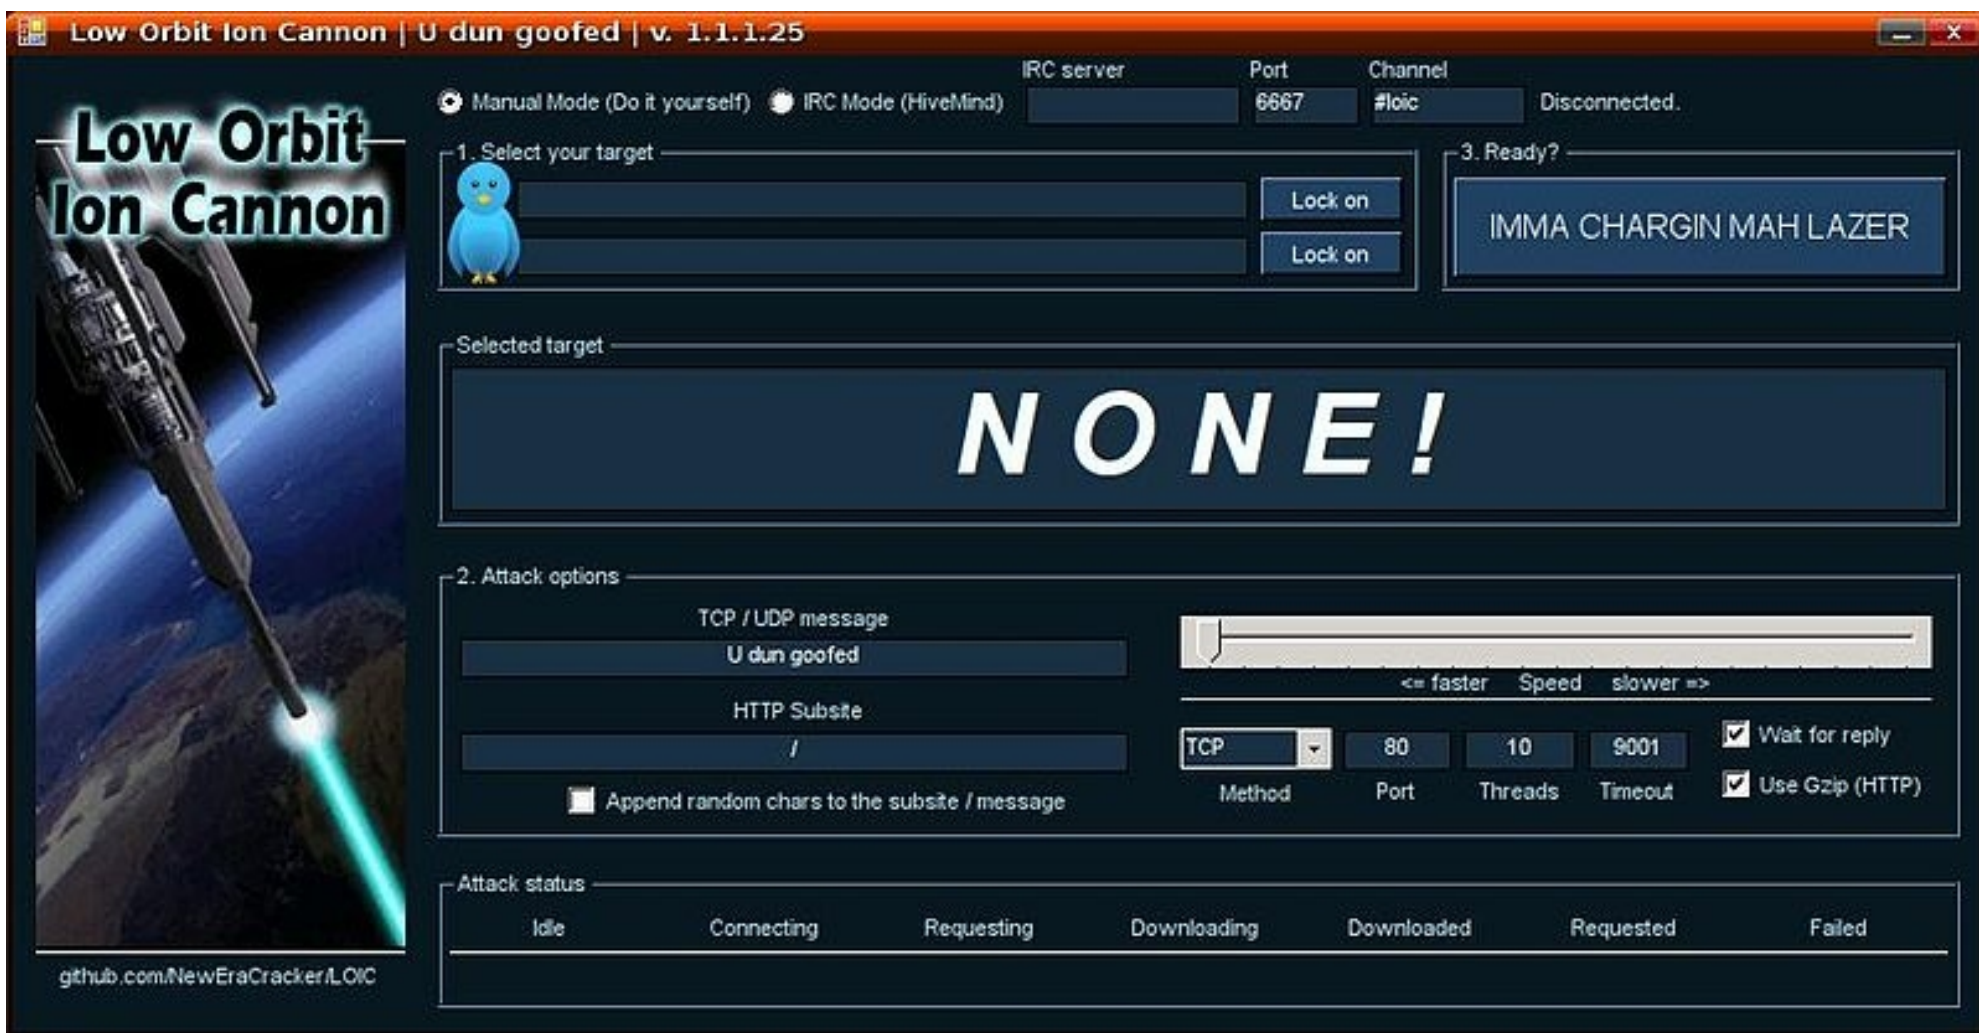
Low Orbit Ion Cannon | U dun goofed | v. 1.1.1.25

Low Orbit Ion Cannon

Manual Mode (Do it yourself)  IRC Mode (HiveMind)

IRC server  Port 6667  Channel #loic  Disconnected.

1. Select your target

Lock on

Lock on

3. Ready?

IMMA CHARGIN MAH LAZER

Selected target

NONE!

2. Attack options

TCP / UDP message

U dun goofed

HTTP Subsite

/

Append random chars to the subsite / message

<= faster  Speed  slower =>

| TCP | 80 | 10 | 9001 |
|---|---|---|---|
| Method | Port | Threads | Timeout |

Wait for reply

Use Gzip (HTTP)

Attack status

| Idle | Connecting | Requesting | Downloading | Downloaded | Requested | Failed |
|---|---|---|---|---|---|---|

github.com/NewEraCracker/LOIC